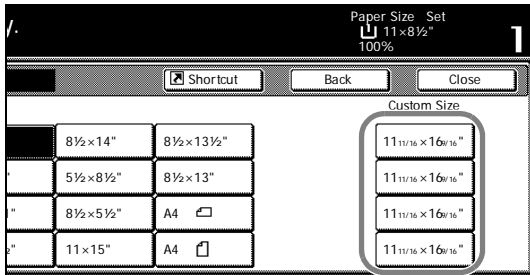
y.

Paper Size Set
11×8½"
100%

1

Shortcut

Back

Close

Custom Size

8½×14"

8½×13½"

5½×8½"

8½×13"

8½×5½"

A4

11×15"

A4

$11\frac{11}{16}\times16\frac{9}{16}$"

$11\frac{11}{16}\times16\frac{9}{16}$"

$11\frac{11}{16}\times16\frac{9}{16}$"

$11\frac{11}{16}\times16\frac{9}{16}$"